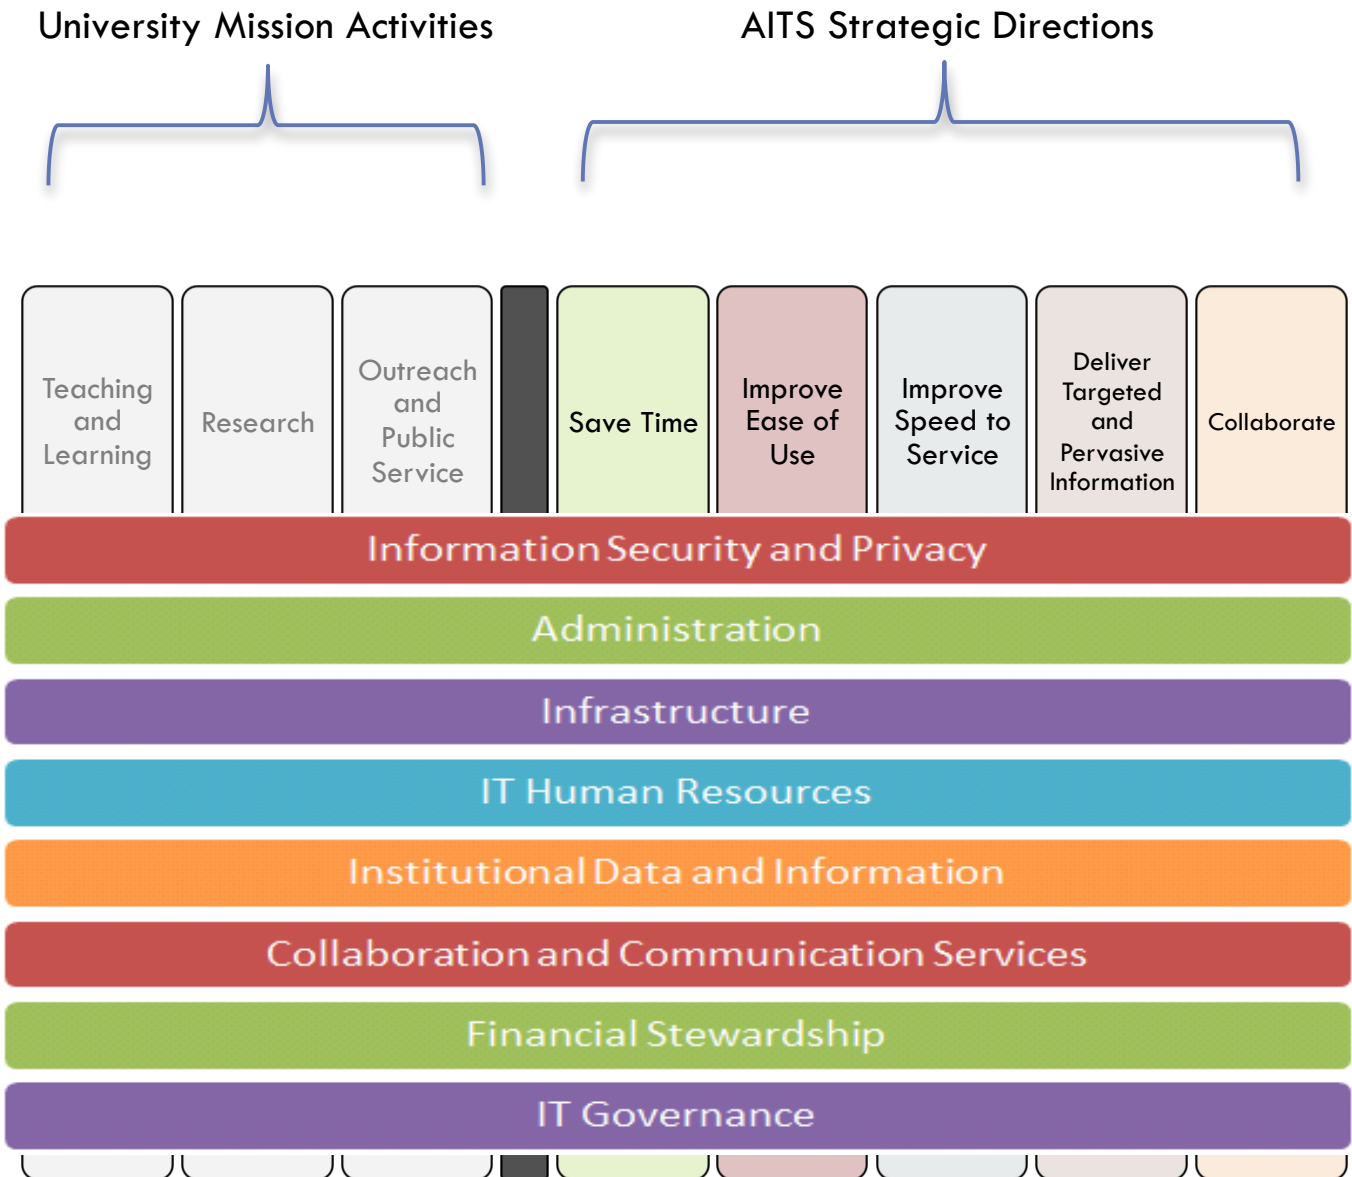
University Mission Activities

AITS Strategic Directions

Teaching and Learning

Research

Outreach and Public Service

Save Time

Improve Ease of Use

Improve Speed to Service

Deliver Targeted and Pervasive Information

Collaborate

Information Security and Privacy

Administration

Infrastructure

IT Human Resources

Institutional Data and Information

Collaboration and Communication Services

Financial Stewardship

IT Governance